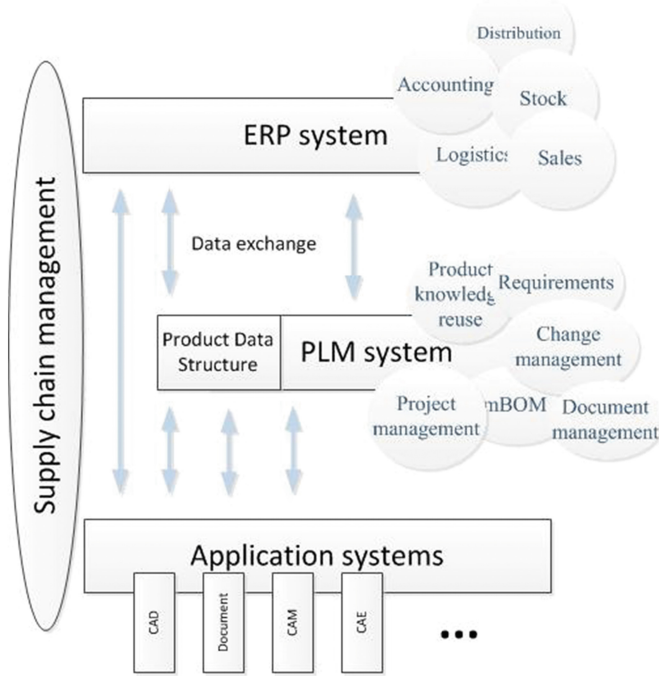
Supply chain management

Distribution
Accounting
Stock
ERP system
Logistics
Sales

Data exchange

Product knowledge reuse
Requirements
Change management
Product Data Structure
PLM system
Project management
mBOM
Document management

Application systems
CAD
Document
CAM
CAE
...